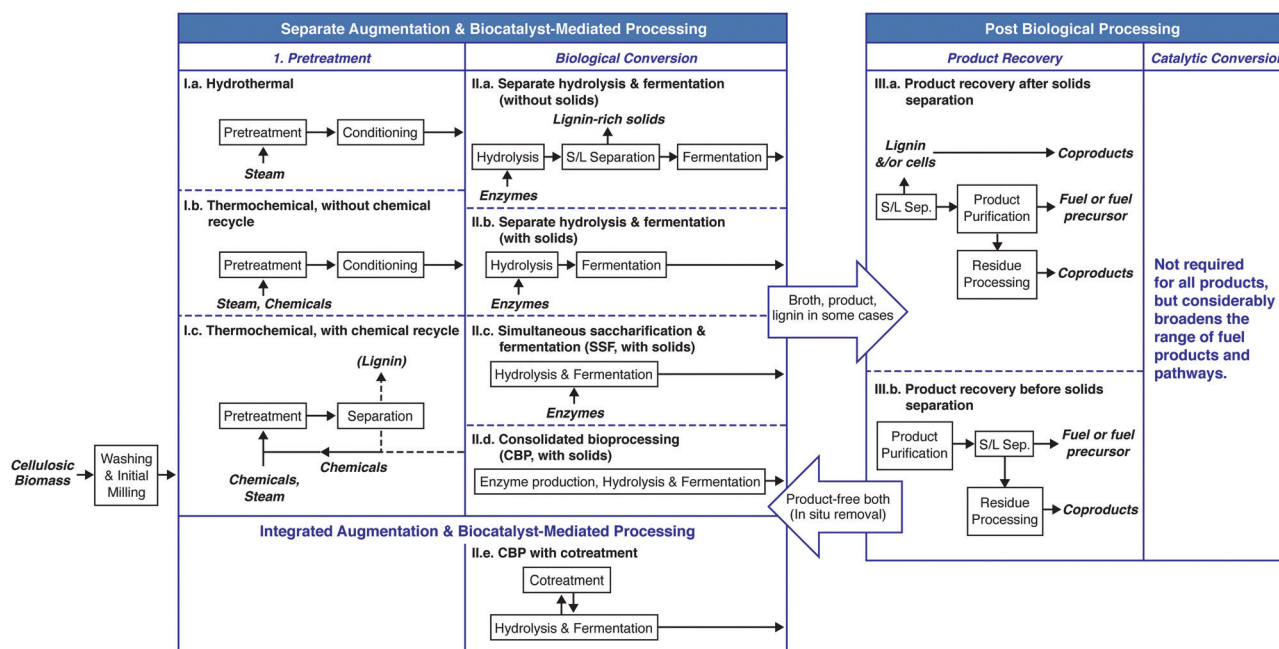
Separate Augmentation & Biocatalyst-Mediated Processing

1. Pretreatment

Biological Conversion

I.a. Hydrothermal

Pretreatment → Conditioning

Steam

I.b. Thermochemical, without chemical recycle

Pretreatment → Conditioning

Steam, Chemicals

I.c. Thermochemical, with chemical recycle

(Lignin)

Pretreatment → Separation

Chemicals

Chemicals, Steam

II.a. Separate hydrolysis & fermentation (without solids)

Lignin-rich solids

Hydrolysis → S/L Separation → Fermentation

Enzymes

II.b. Separate hydrolysis & fermentation (with solids)

Hydrolysis → Fermentation

Enzymes

II.c. Simultaneous saccharification & fermentation (SSF, with solids)

Hydrolysis & Fermentation

Enzymes

II.d. Consolidated bioprocessing (CBP, with solids)

Enzyme production, Hydrolysis & Fermentation

Cellulosic Biomass → Washing & Initial Milling

Integrated Augmentation & Biocatalyst-Mediated Processing

II.e. CBP with cotreatment

Cotreatment

Hydrolysis & Fermentation

Broth, product, lignin in some cases

Product-free both (In situ removal)

Post Biological Processing

Product Recovery

Catalytic Conversion

III.a. Product recovery after solids separation

Lignin &/or cells → Coproducts

S/L Sep. → Product Purification → Fuel or fuel precursor

Residue Processing → Coproducts

III.b. Product recovery before solids separation

Product Purification → S/L Sep. → Fuel or fuel precursor

Residue Processing → Coproducts

Not required for all products, but considerably broadens the range of fuel products and pathways.